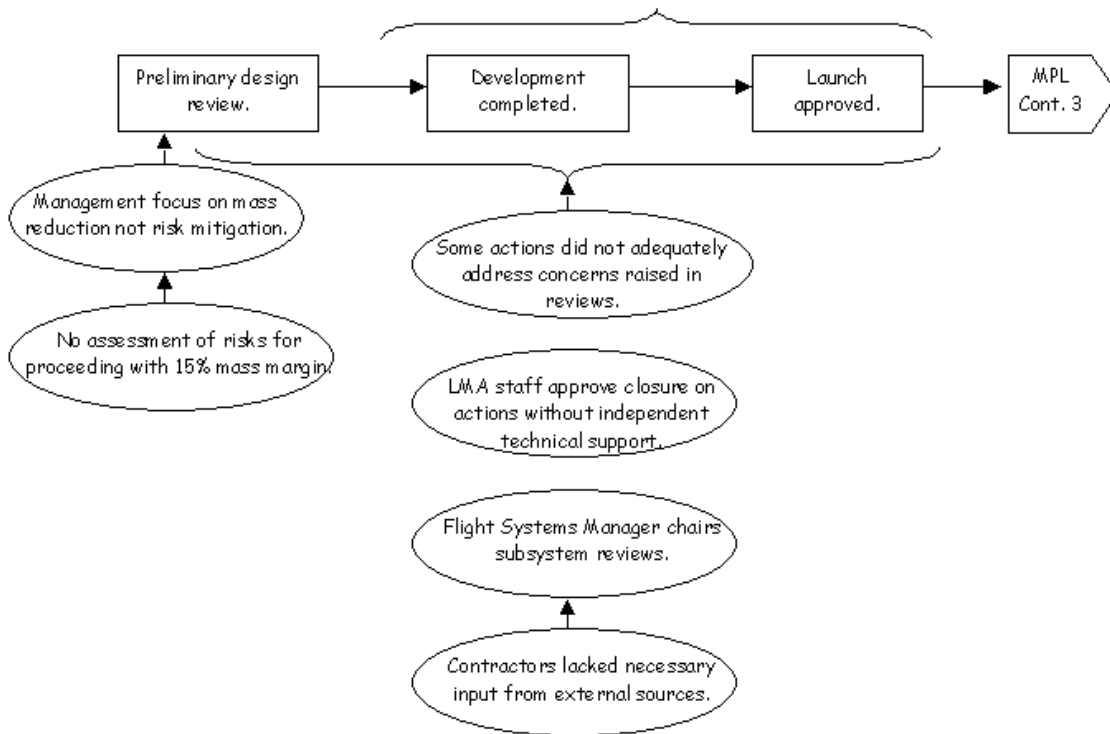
Preliminary design review.

Development completed.

Launch approved.

MPL Cont. 3

Management focus on mass reduction not risk mitigation.

No assessment of risks for proceeding with 15% mass margin.

Some actions did not adequately address concerns raised in reviews.

LMA staff approve closure on actions without independent technical support.

Flight Systems Manager chairs subsystem reviews.

Contractors lacked necessary input from external sources.